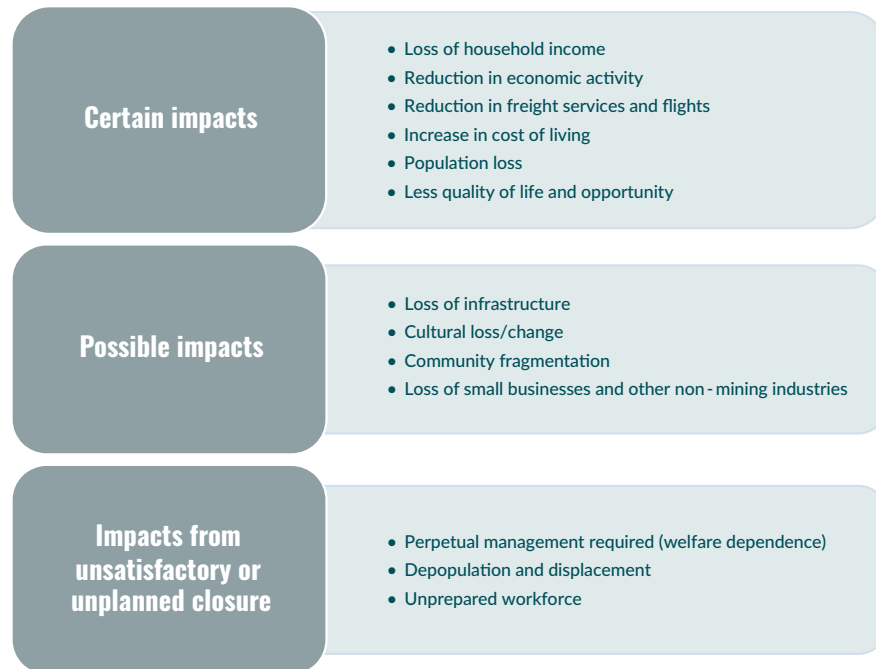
Certain impacts

- Loss of household income
- Reduction in economic activity
- Reduction in freight services and flights
- Increase in cost of living
- Population loss
- Less quality of life and opportunity

Possible impacts

- Loss of infrastructure
- Cultural loss/change
- Community fragmentation
- Loss of small businesses and other non-mining industries

Impacts from unsatisfactory or unplanned closure

- Perpetual management required (welfare dependence)
- Depopulation and displacement
- Unprepared workforce